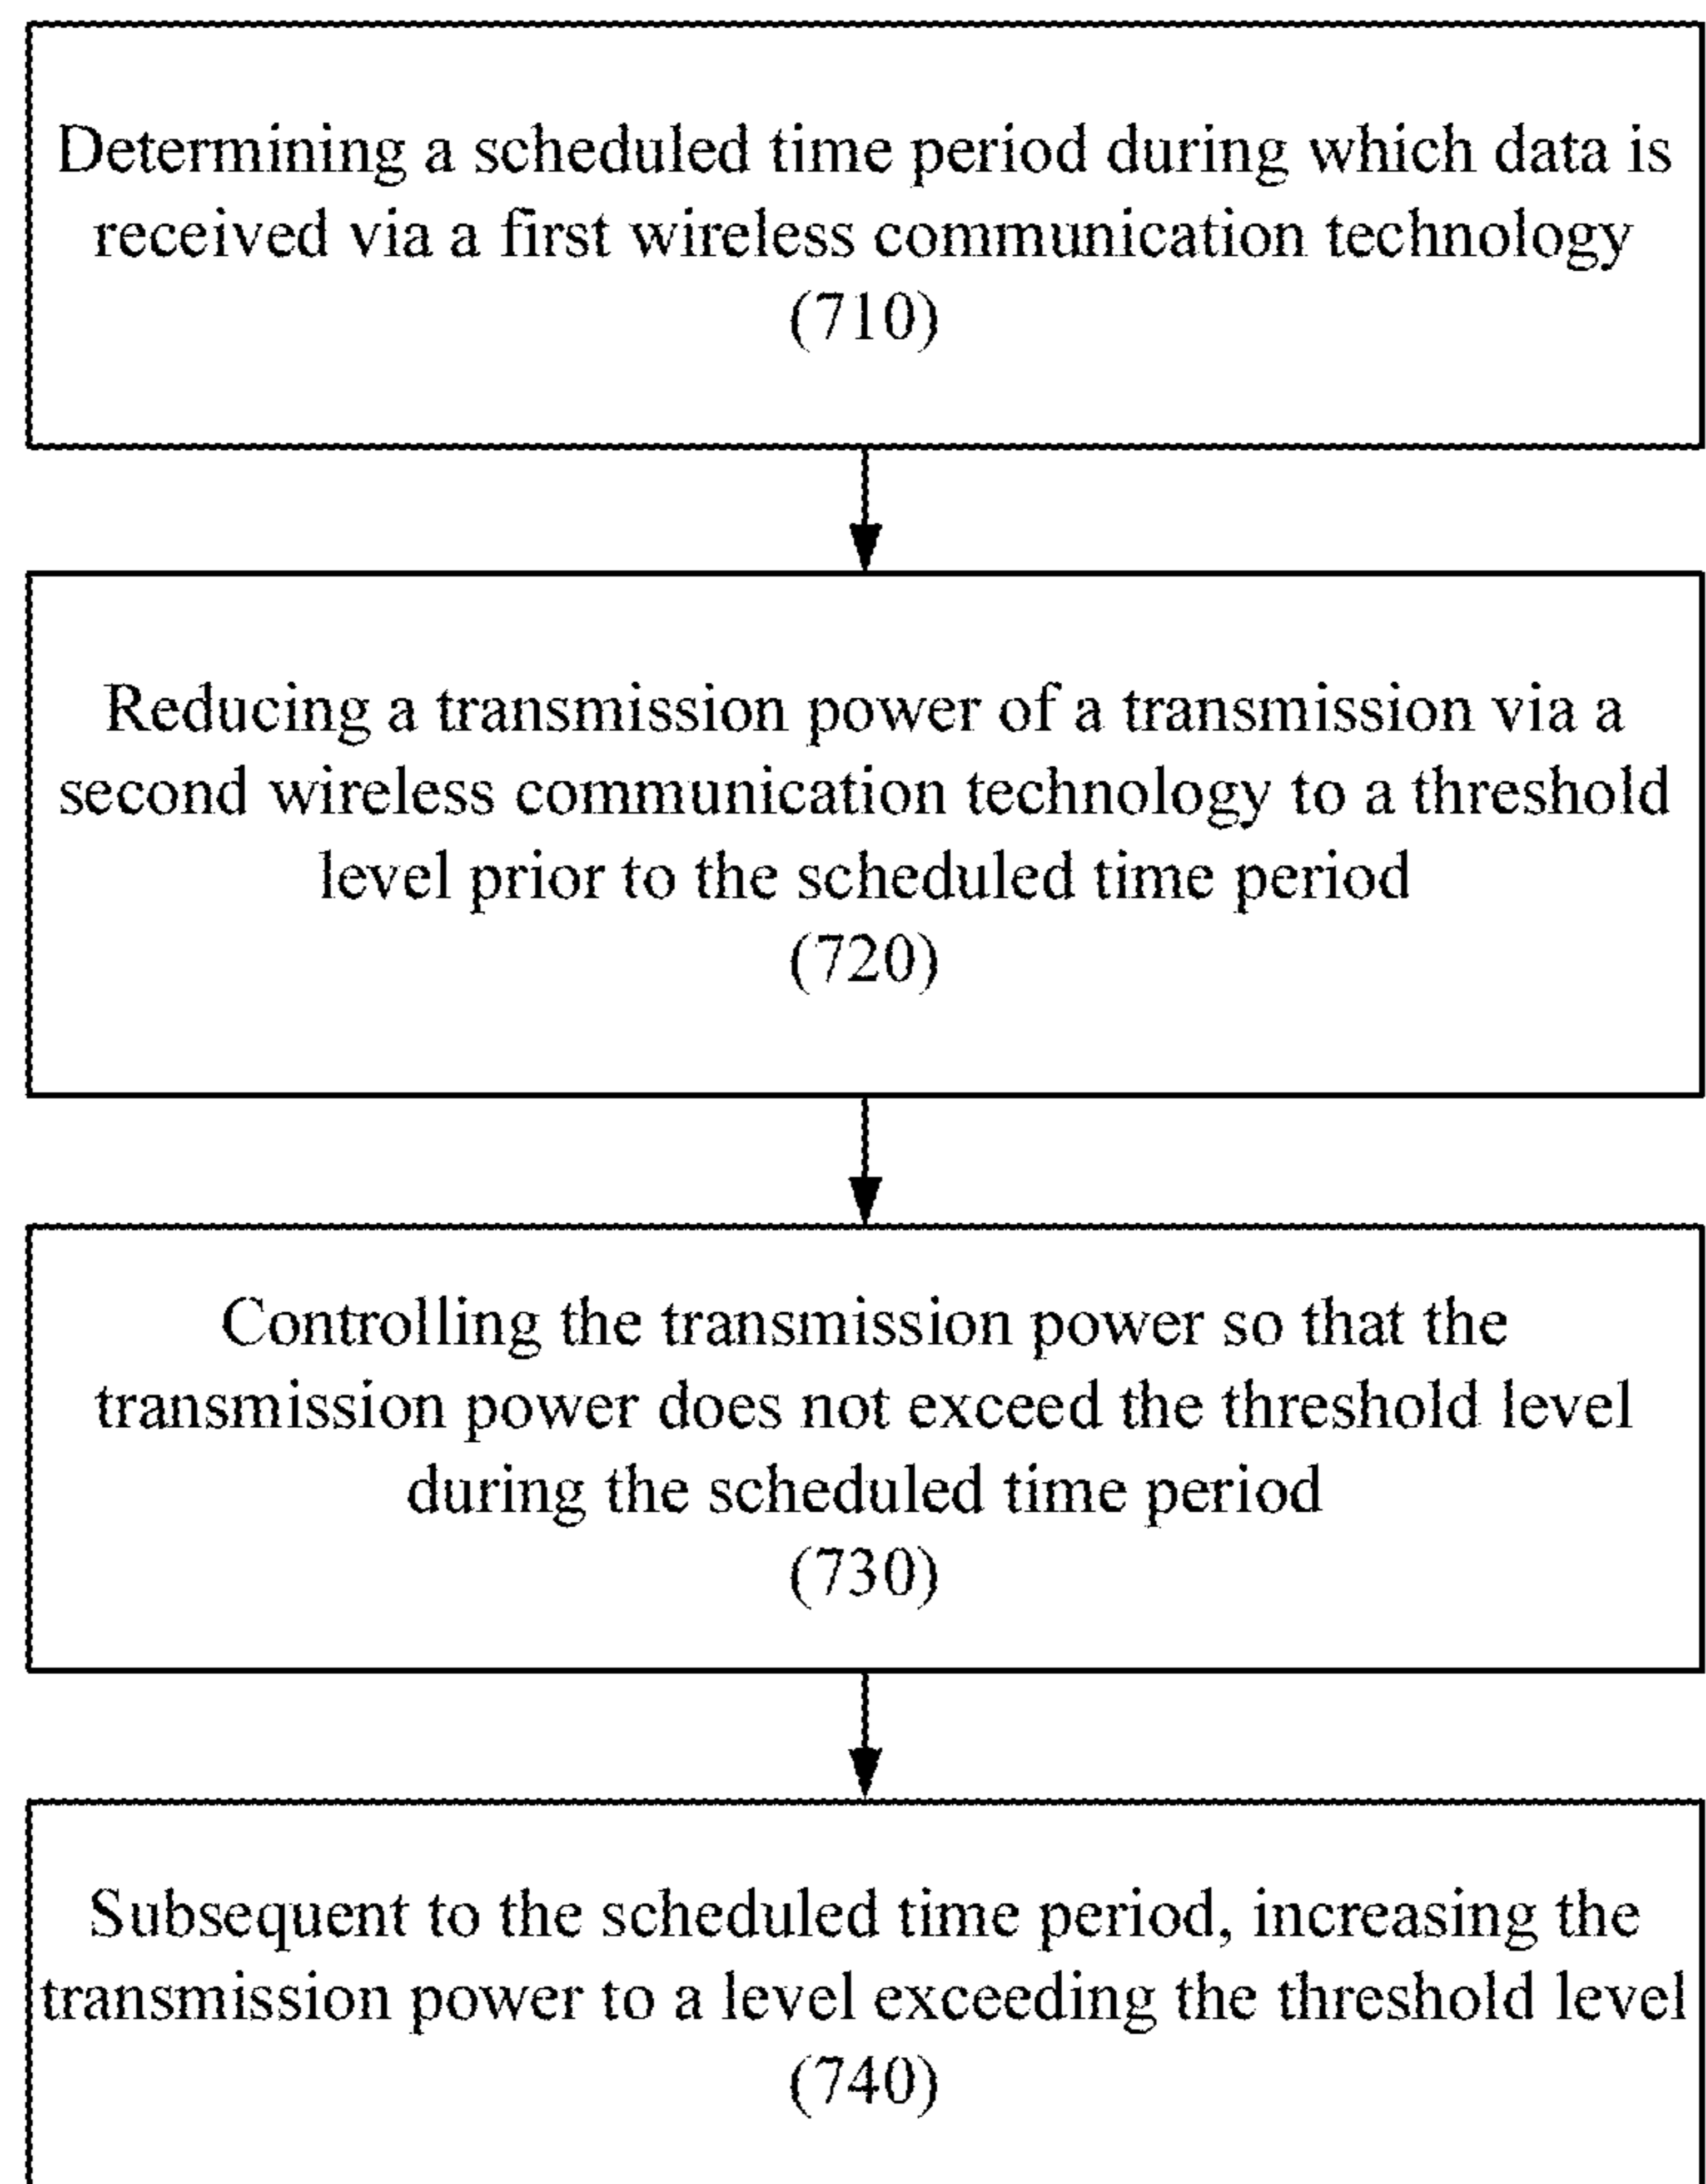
Determining a scheduled time period during which data is received via a first wireless communication technology
(710)

Reducing a transmission power of a transmission via a second wireless communication technology to a threshold level prior to the scheduled time period
(720)

Controlling the transmission power so that the transmission power does not exceed the threshold level during the scheduled time period
(730)

Subsequent to the scheduled time period, increasing the transmission power to a level exceeding the threshold level
(740)